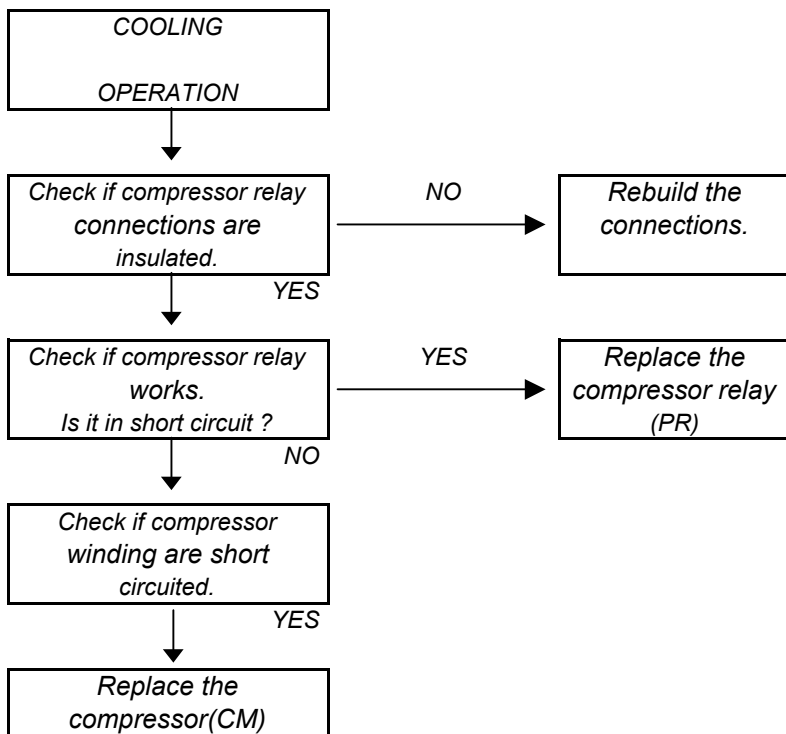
COOLING

OPERATION

Check if compressor relay connections are insulated.

NO

Rebuild the connections.

YES

Check if compressor relay works.
Is it in short circuit ?

YES

Replace the compressor relay (PR)

NO

Check if compressor winding are short circuited.

YES

Replace the compressor(CM)